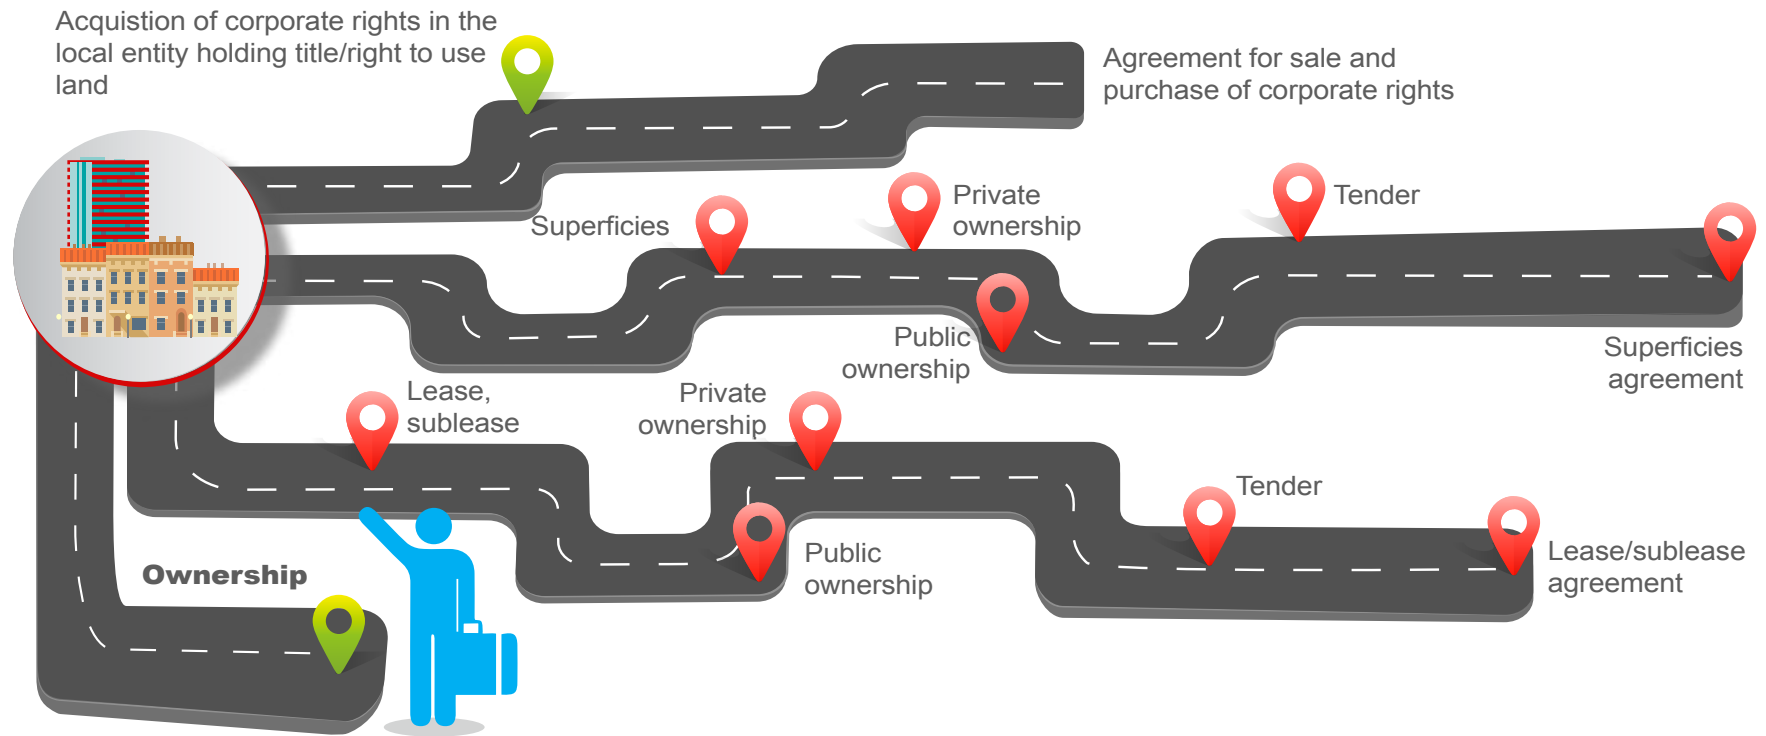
Acquistion of corporate rights in the local entity holding title/right to use land

Agreement for sale and purchase of corporate rights

Superficies

Private ownership

Tender

Public ownership

Superficies agreement

Lease, sublease

Private ownership

Tender

Public ownership

Lease/sublease agreement

Ownership